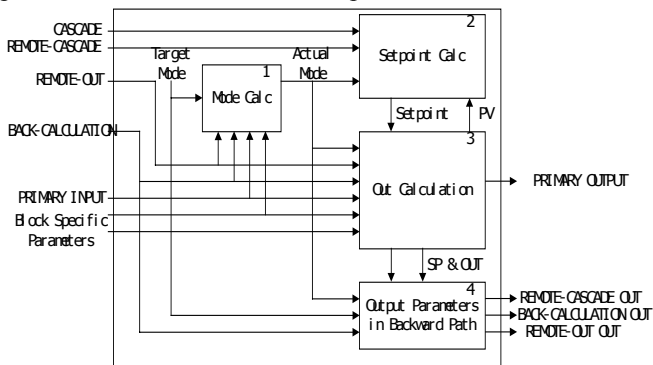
CASCADE
REMOTE-CASCADE
Target Mode
Actual Mode
2
Setpoint Calc
REMOTE-OUT
1
Mode Calc
Setpoint
PV
BACK-CALCULATION
3
Out Calculation
PRIMARY OUTPUT
PRIMARY INPUT
Block Specific Parameters
SP & OUT
4
Output Parameters in Backward Path
REMOTE-CASCADE OUT
BACK-CALCULATION OUT
REMOTE-OUT OUT